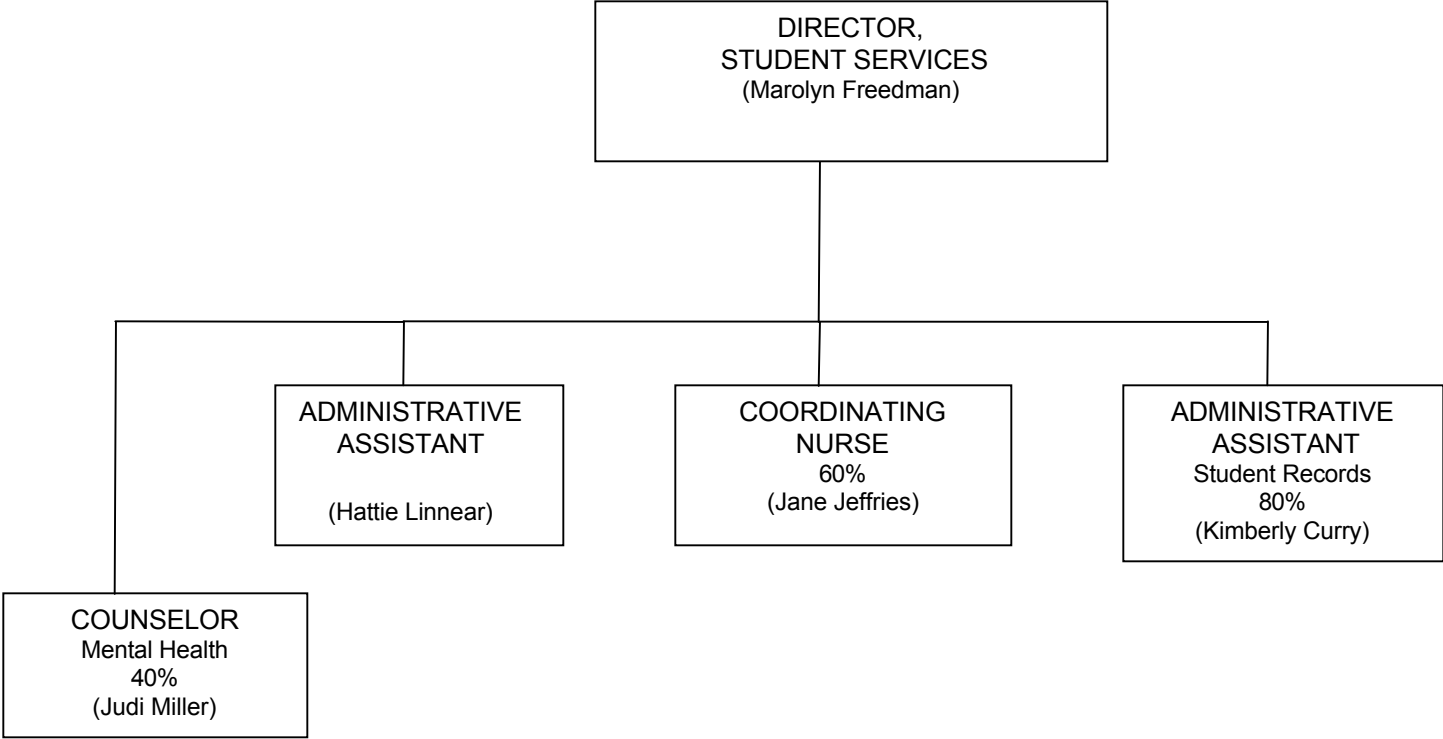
DIRECTOR,
STUDENT SERVICES
(Marolyn Freedman)

ADMINISTRATIVE
ASSISTANT

(Hattie Linnear)

COORDINATING
NURSE
60%
(Jane Jeffries)

ADMINISTRATIVE
ASSISTANT
Student Records
80%
(Kimberly Curry)

COUNSELOR
Mental Health
40%
(Judi Miller)